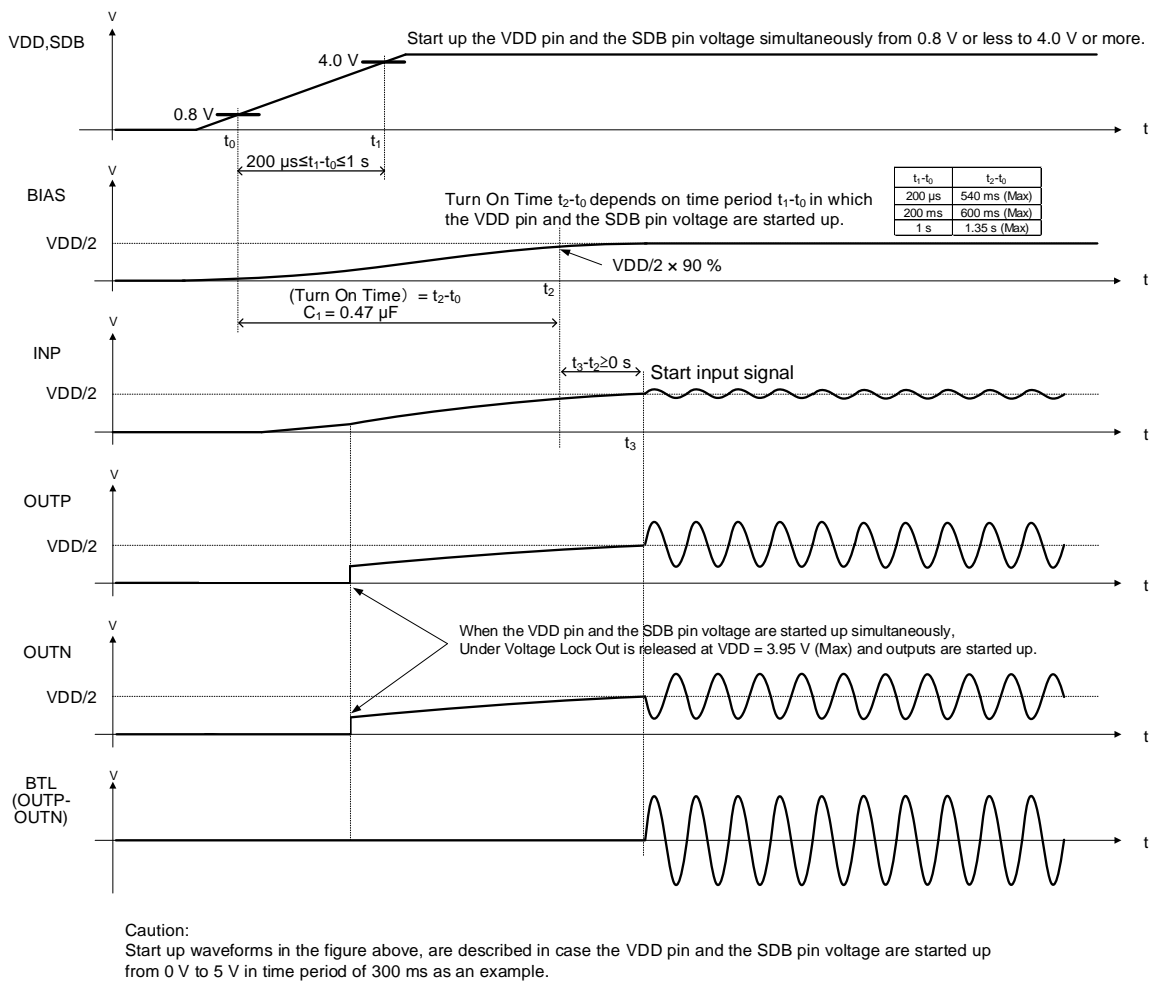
VDD,SDB

V

Start up the VDD pin and the SDB pin voltage simultaneously from 0.8 V or less to 4.0 V or more.

4.0 V

0.8 V

$t_0$

$t_1$

t

200 μs≤$t_1$-$t_0$≤1 s

V

BIAS

Turn On Time $t_2$-$t_0$ depends on time period $t_1$-$t_0$ in which the VDD pin and the SDB pin voltage are started up.

| $t_1$-$t_0$ | $t_2$-$t_0$ |
|---|---|
| 200 μs | 540 ms (Max) |
| 200 ms | 600 ms (Max) |
| 1 s | 1.35 s (Max) |

VDD/2

VDD/2 × 90 %

t

$t_2$

(Turn On Time) = $t_2$-$t_0$

$C_1$ = 0.47 μF

V

INP

$t_3$-$t_2$≥0 s

Start input signal

VDD/2

t

$t_3$

V

OUTP

VDD/2

t

V

When the VDD pin and the SDB pin voltage are started up simultaneously,
Under Voltage Lock Out is released at VDD = 3.95 V (Max) and outputs are started up.

OUTN

VDD/2

t

V

BTL
(OUTP-OUTN)

t

Caution:
Start up waveforms in the figure above, are described in case the VDD pin and the SDB pin voltage are started up from 0 V to 5 V in time period of 300 ms as an example.